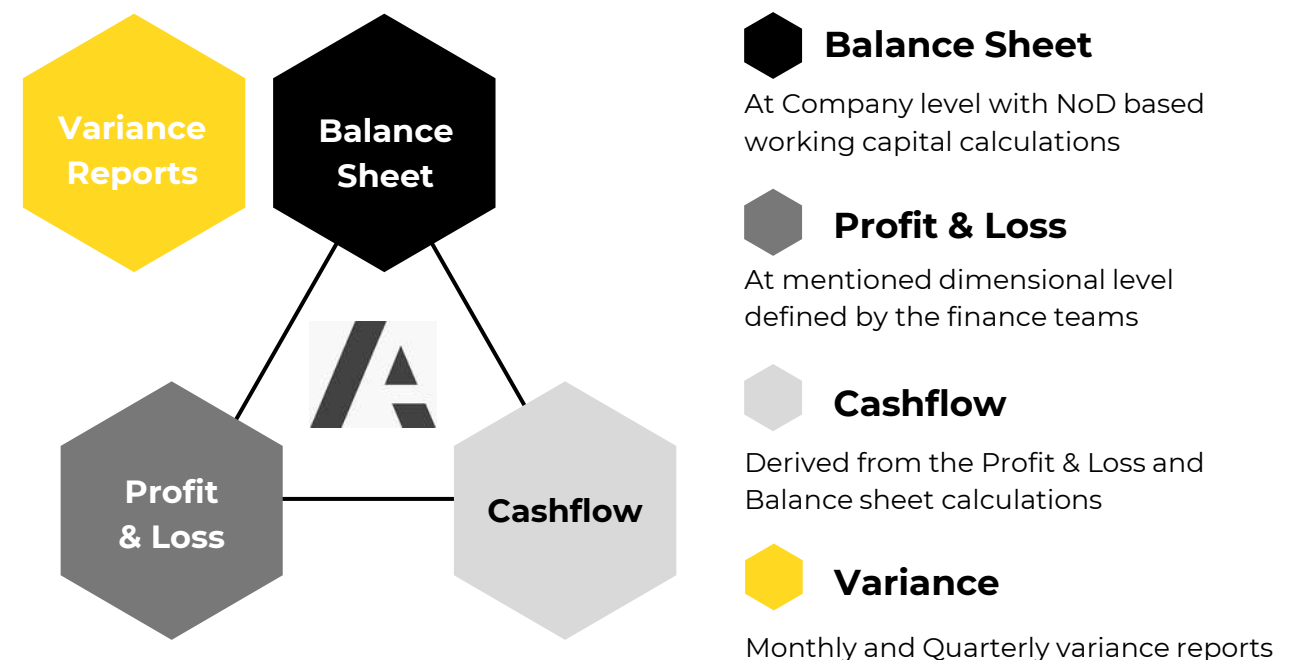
Variance Reports

Balance Sheet

Profit & Loss

Cashflow

Balance Sheet

At Company level with NoD based working capital calculations

Profit & Loss

At mentioned dimensional level defined by the finance teams

Cashflow

Derived from the Profit & Loss and Balance sheet calculations

Variance

Monthly and Quarterly variance reports